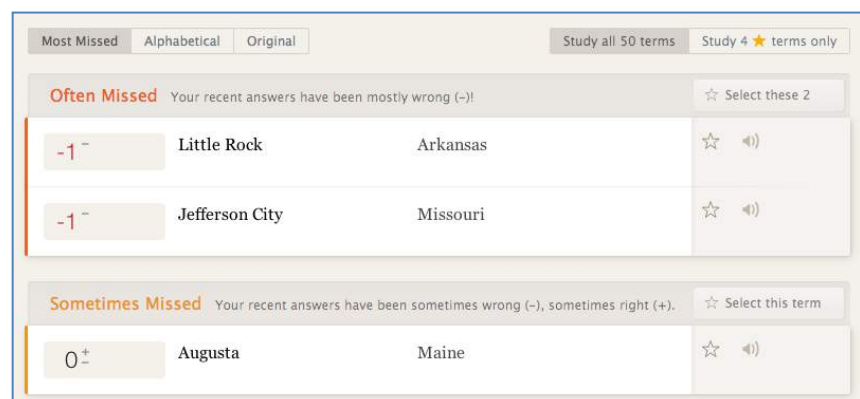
Most Missed | Alphabetical | Original

Study all 50 terms | Study 4 ★ terms only

Often Missed Your recent answers have been mostly wrong (–)!

☆ Select these 2

-1 –   Little Rock   Arkansas

-1 –   Jefferson City   Missouri

Sometimes Missed Your recent answers have been sometimes wrong (–), sometimes right (+).

☆ Select this term

0 $\pm$   Augusta   Maine